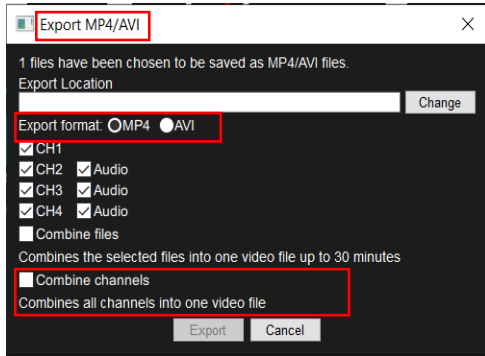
Export MP4/AVI
×
1 files have been chosen to be saved as MP4/AVI files.
Export Location
Change
Export format: MP4 AVI
CH1
CH2 Audio
CH3 Audio
CH4 Audio
Combine files
Combines the selected files into one video file up to 30 minutes
Combine channels
Combines all channels into one video file
Export Cancel